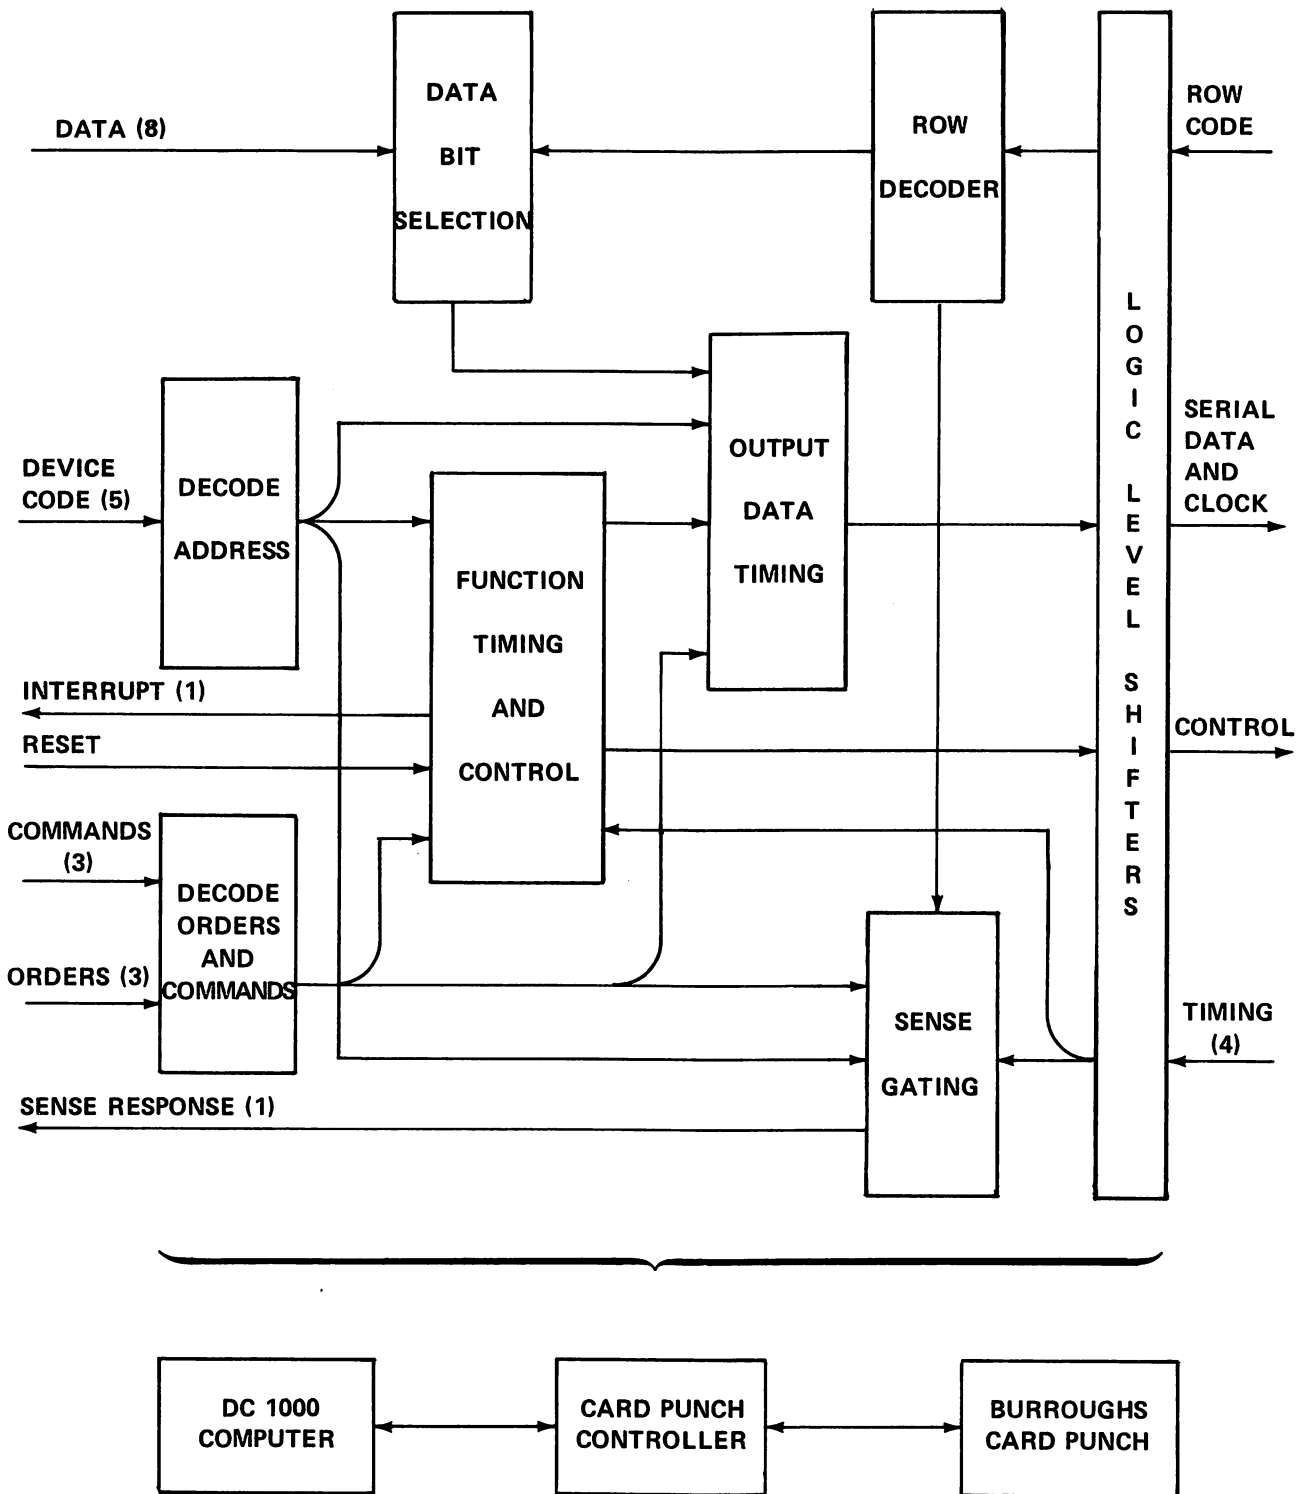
DATA (8)

DATA BIT SELECTION

ROW DECODER

ROW CODE

LOGIC LEVEL SHIFTERS

SERIAL DATA AND CLOCK

DEVICE CODE (5)

DECODE ADDRESS

OUTPUT DATA TIMING

FUNCTION TIMING AND CONTROL

INTERRUPT (1)

RESET

CONTROL

COMMANDS (3)

DECODE ORDERS AND COMMANDS

ORDERS (3)

SENSE GATING

TIMING (4)

SENSE RESPONSE (1)

DC 1000 COMPUTER

CARD PUNCH CONTROLLER

BURROUGHS CARD PUNCH